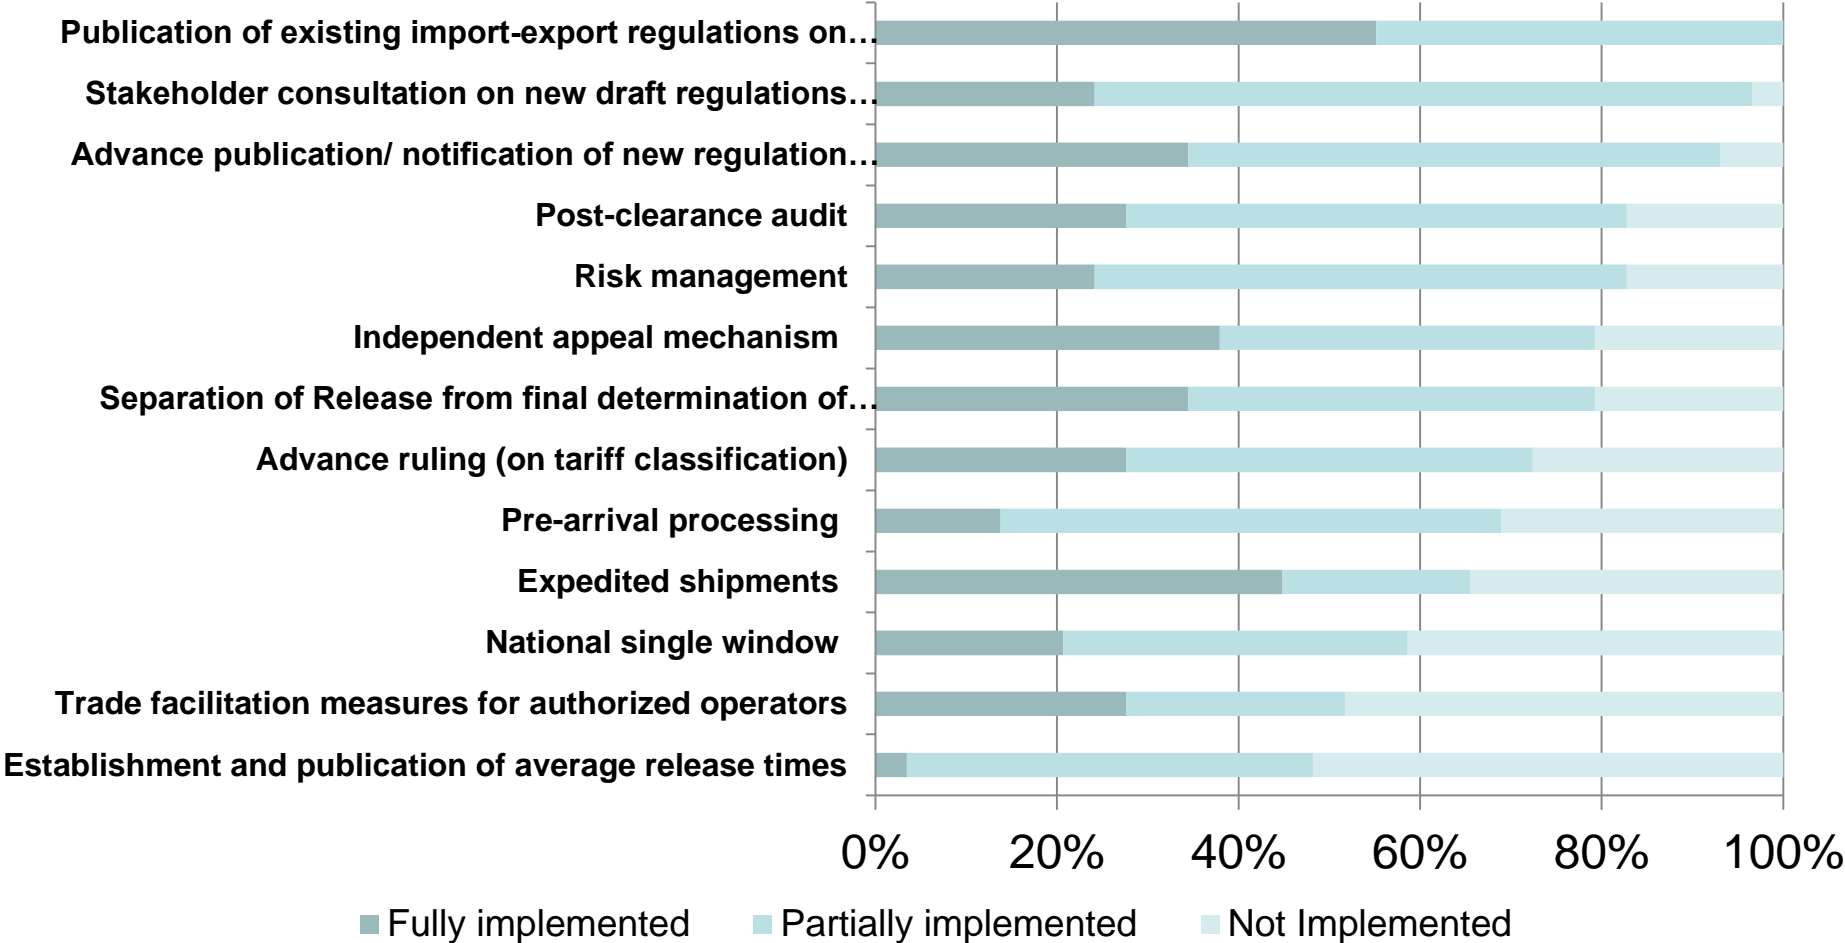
Publication of existing import-export regulations on…
Stakeholder consultation on new draft regulations…
Advance publication/ notification of new regulation…
Post-clearance audit
Risk management
Independent appeal mechanism
Separation of Release from final determination of…
Advance ruling (on tariff classification)
Pre-arrival processing
Expedited shipments
National single window
Trade facilitation measures for authorized operators
Establishment and publication of average release times

0%
20%
40%
60%
80%
100%

Fully implemented
Partially implemented
Not Implemented